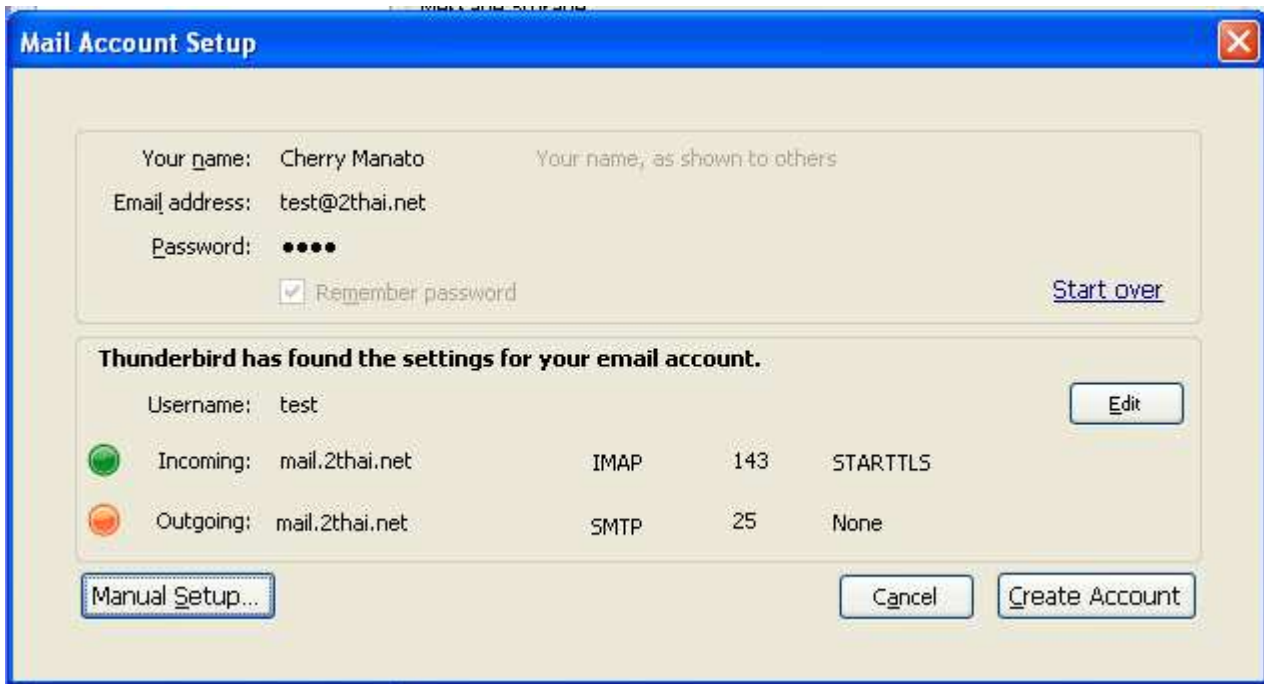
Mail Account Setup

Your name: Cherry Manato Your name, as shown to others

Email address: test@2thai.net

Password: ●●●●

Remember password

Start over

Thunderbird has found the settings for your email account.

Username: test

Edit

| | | | | |
|---|---|---|---|---|
| Incoming: | mail.2thai.net | IMAP | 143 | STARTTLS |
| Outgoing: | mail.2thai.net | SMTP | 25 | None |

Manual Setup...

Cancel

Create Account